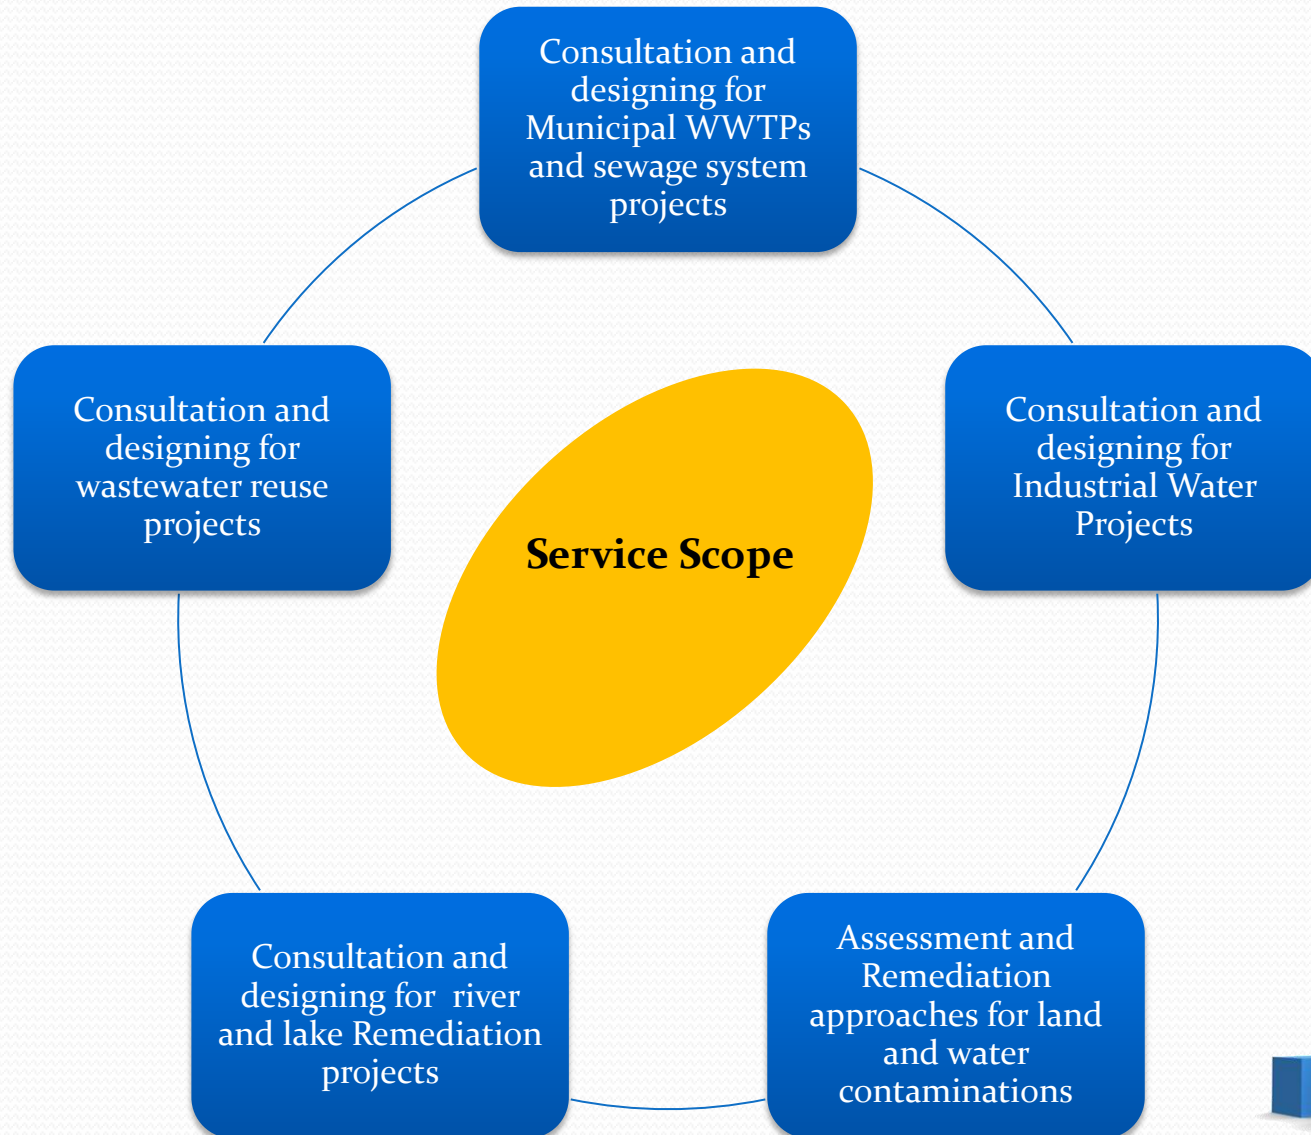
Consultation and designing for Municipal WWTPs and sewage system projects

Consultation and designing for Industrial Water Projects

Assessment and Remediation approaches for land and water contaminations

Consultation and designing for river and lake Remediation projects

Consultation and designing for wastewater reuse projects

Service Scope